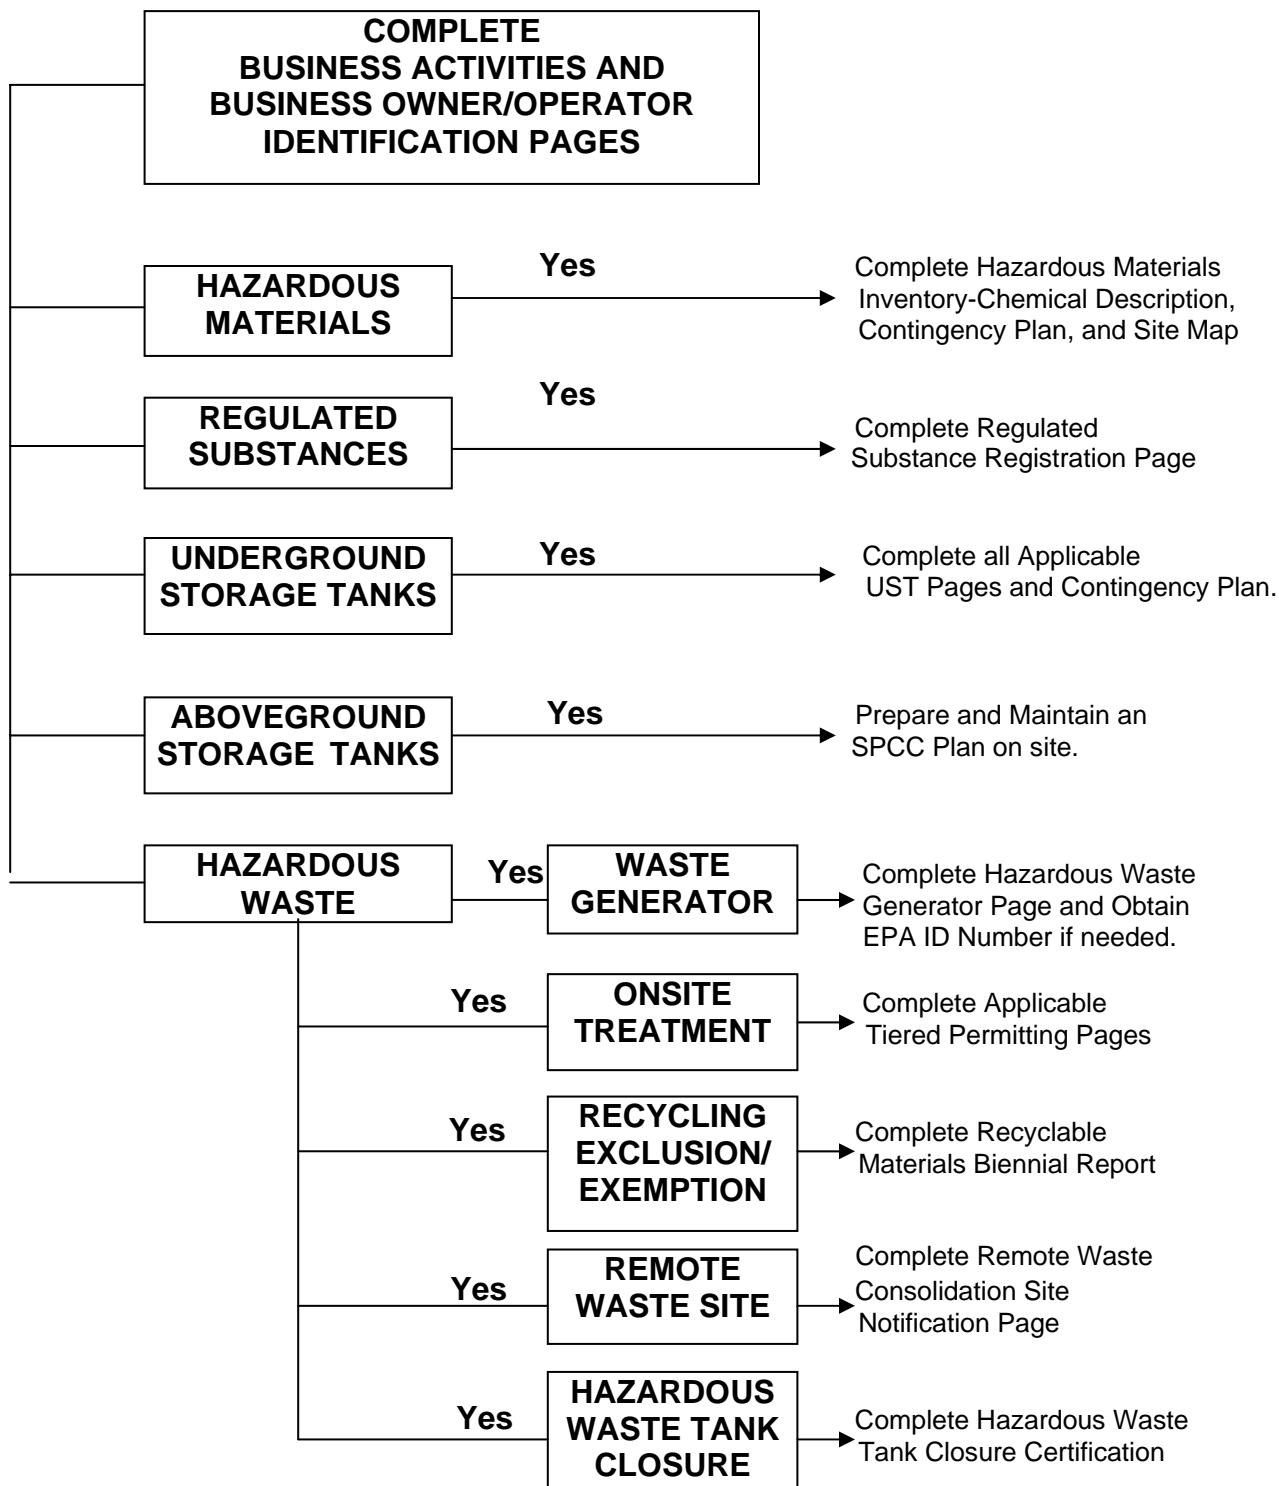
COMPLETE
BUSINESS ACTIVITIES AND BUSINESS OWNER/OPERATOR IDENTIFICATION PAGES

HAZARDOUS MATERIALS

Yes

Complete Hazardous Materials Inventory-Chemical Description, Contingency Plan, and Site Map

REGULATED SUBSTANCES

Yes

Complete Regulated Substance Registration Page

UNDERGROUND STORAGE TANKS

Yes

Complete all Applicable UST Pages and Contingency Plan.

ABOVEGROUND STORAGE TANKS

Yes

Prepare and Maintain an SPCC Plan on site.

HAZARDOUS WASTE

Yes

WASTE GENERATOR

Complete Hazardous Waste Generator Page and Obtain EPA ID Number if needed.

Yes

ONSITE TREATMENT

Complete Applicable Tiered Permitting Pages

Yes

RECYCLING EXCLUSION/ EXEMPTION

Complete Recyclable Materials Biennial Report

Yes

REMOTE WASTE SITE

Complete Remote Waste Consolidation Site Notification Page

Yes

HAZARDOUS WASTE TANK CLOSURE

Complete Hazardous Waste Tank Closure Certification